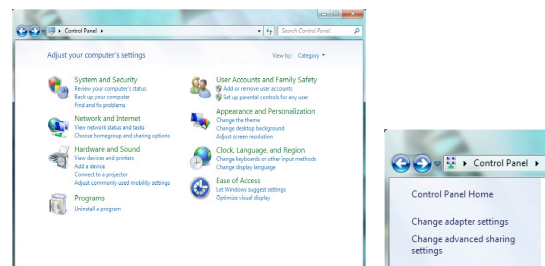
Control Panel ▸

Search Control Panel

Adjust your computer's settings

View by: Category ▾

System and Security
Review your computer's status
Back up your computer
Find and fix problems

Network and Internet
View network status and tasks
Choose homegroup and sharing options

Hardware and Sound
View devices and printers
Add a device
Connect to a projector
Adjust commonly used mobility settings

Programs
Uninstall a program

User Accounts and Family Safety
Add or remove user accounts
Set up parental controls for any user

Appearance and Personalization
Change the theme
Change desktop background
Adjust screen resolution

Clock, Language, and Region
Change keyboards or other input methods
Change display language

Ease of Access
Let Windows suggest settings
Optimize visual display

Control Panel ▸

Control Panel Home

Change adapter settings

Change advanced sharing settings